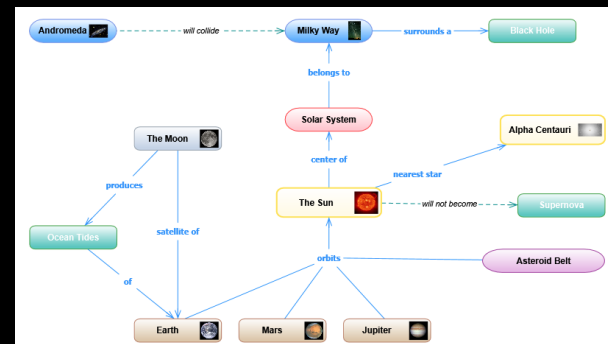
Andromeda
will collide
Milky Way
surrounds a
Black Hole
belongs to
Solar System
The Moon
Alpha Centauri
center of
nearest star
produces
The Sun
will not become
Supernova
Ocean Tides
satellite of
orbits
Asteroid Belt
of
Earth
Mars
Jupiter